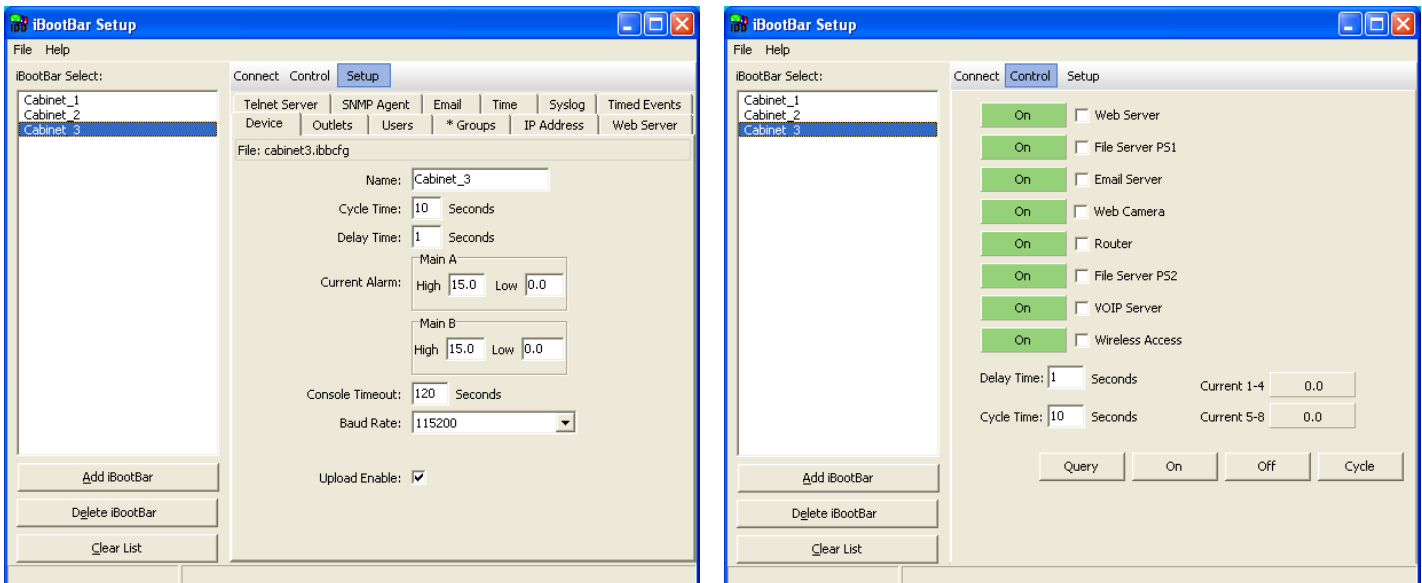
iBootBar Setup

File Help

iBootBar Select:

Cabinet_1
Cabinet_2
Cabinet_3

Connect Control Setup

Telnet Server | SNMP Agent | Email | Time | Syslog | Timed Events
Device | Outlets | Users | * Groups | IP Address | Web Server

File: cabinet3.ibbcfg

Name: Cabinet_3

Cycle Time: 10 Seconds

Delay Time: 1 Seconds

Current Alarm: Main A High 15.0 Low 0.0

Main B High 15.0 Low 0.0

Console Timeout: 120 Seconds

Baud Rate: 115200

Upload Enable: ☑

Add iBootBar

Delete iBootBar

Clear List

iBootBar Setup

File Help

iBootBar Select:

Cabinet_1
Cabinet_2
Cabinet_3

Connect Control Setup

On ☐ Web Server
On ☐ File Server PS1
On ☐ Email Server
On ☐ Web Camera
On ☐ Router
On ☐ File Server PS2
On ☐ VOIP Server
On ☐ Wireless Access

Delay Time: 1 Seconds

Current 1-4 0.0

Cycle Time: 10 Seconds

Current 5-8 0.0

Query On Off Cycle

Add iBootBar

Delete iBootBar

Clear List